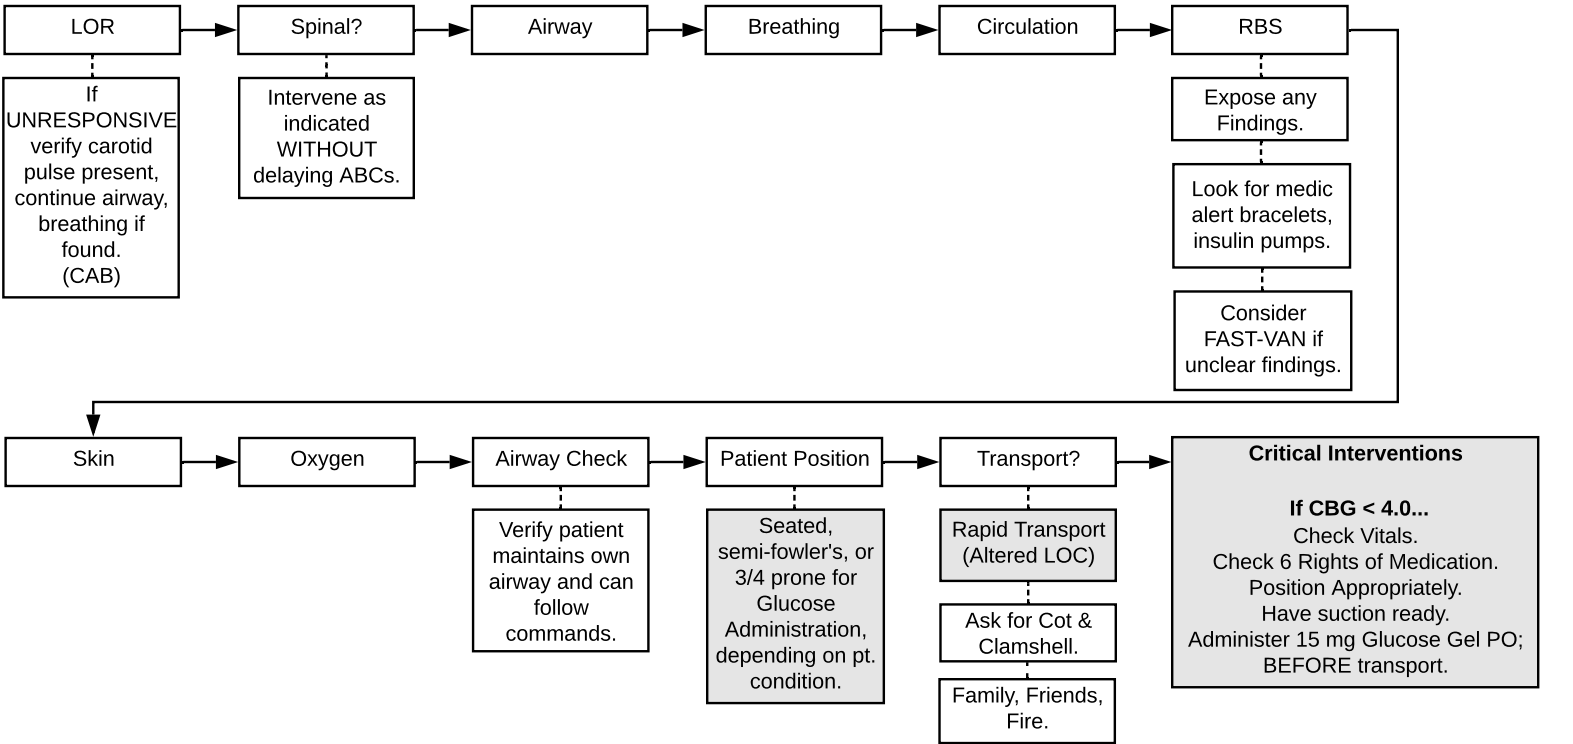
LOR

If UNRESPONSIVE verify carotid pulse present, continue airway, breathing if found. (CAB)

Spinal?

Intervene as indicated WITHOUT delaying ABCs.

Airway

Breathing

Circulation

RBS

Expose any Findings.

Look for medic alert bracelets, insulin pumps.

Consider FAST-VAN if unclear findings.

Skin

Oxygen

Airway Check

Verify patient maintains own airway and can follow commands.

Patient Position

Seated, semi-fowler's, or 3/4 prone for Glucose Administration, depending on pt. condition.

Transport?

Rapid Transport (Altered LOC)

Ask for Cot & Clamshell.

Family, Friends, Fire.

**Critical Interventions**

**If CBG < 4.0...**
Check Vitals.
Check 6 Rights of Medication.
Position Appropriately.
Have suction ready.
Administer 15 mg Glucose Gel PO; BEFORE transport.